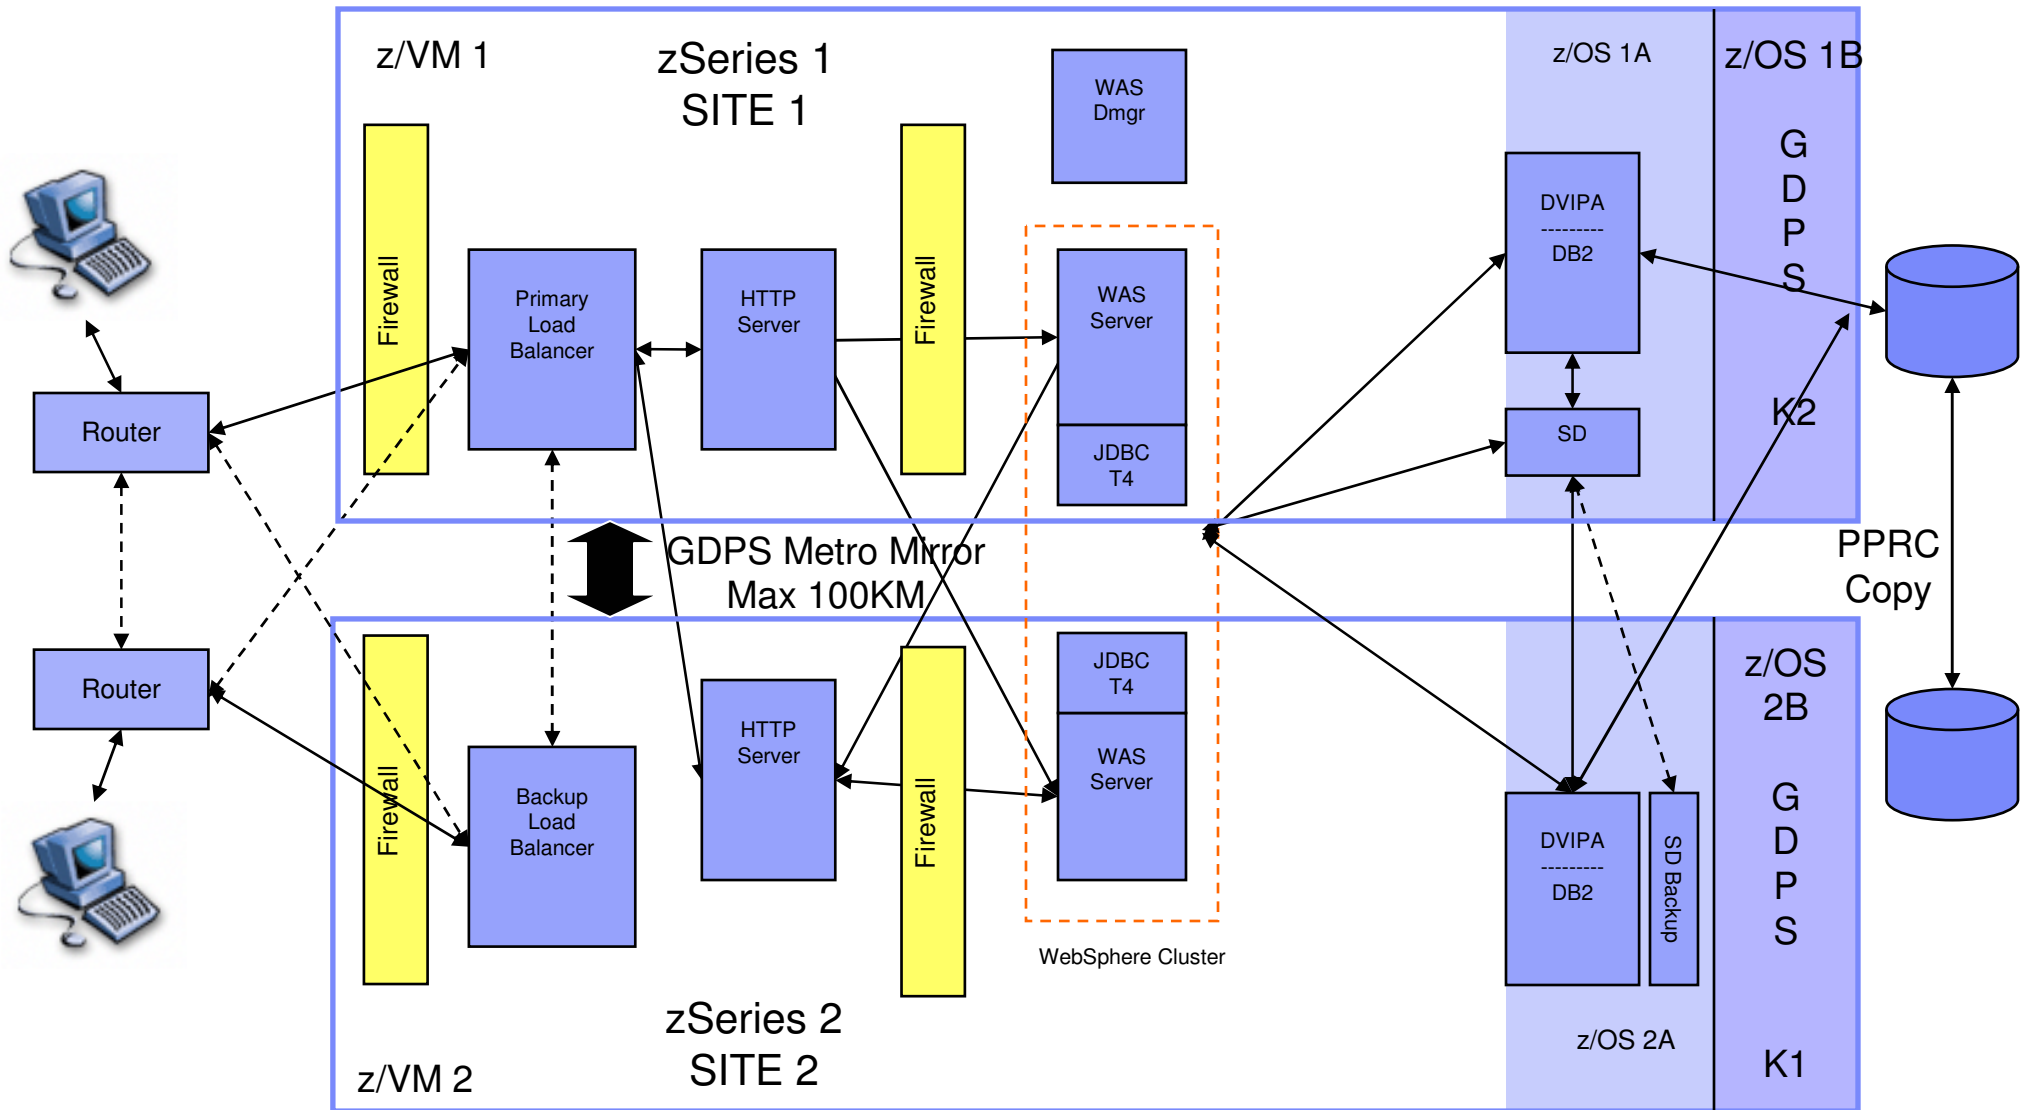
z/VM 1

zSeries 1
SITE 1

WAS
Dmgr

z/OS 1A

z/OS 1B

G
D
P
S

K2

Firewall

Primary
Load
Balancer

HTTP
Server

Firewall

WAS
Server

JDBC
T4

DVIPA
---------
DB2

SD

Router

Router

GDPS Metro Mirror
Max 100KM

PPRC
Copy

Firewall

Backup
Load
Balancer

HTTP
Server

Firewall

JDBC
T4

WAS
Server

DVIPA
---------
DB2

SD Backup

z/OS
2B

G
D
P
S

K1

WebSphere Cluster

zSeries 2
SITE 2

z/VM 2

z/OS 2A